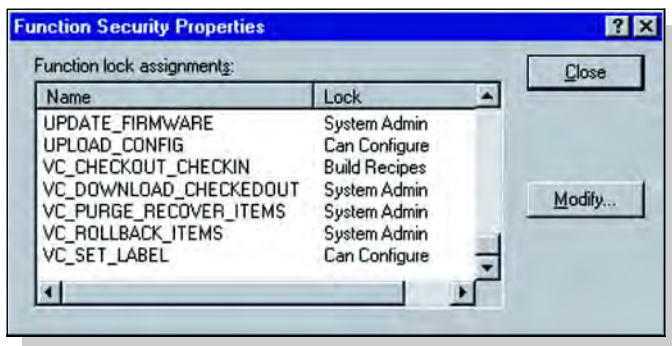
Function Security Properties

?

X

Function lock assignments:

| Name | Lock |
|---|---|
| UPDATE_FIRMWARE | System Admin |
| UPLOAD_CONFIG | Can Configure |
| VC_CHECKOUT_CHECKIN | Build Recipes |
| VC_DOWNLOAD_CHECKEDOUT | System Admin |
| VC_PURGE_RECOVER_ITEMS | System Admin |
| VC_ROLLBACK_ITEMS | System Admin |
| VC_SET_LABEL | Can Configure |

Close

Modify...